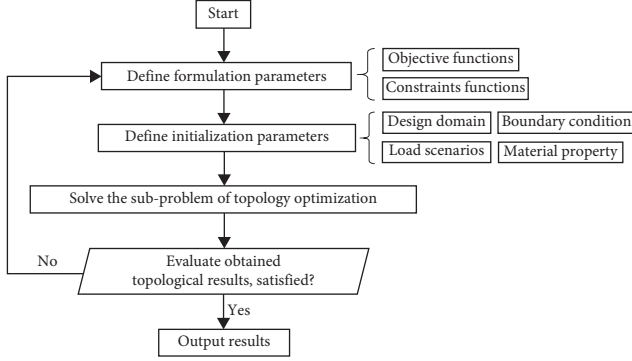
Start

Define formulation parameters

Objective functions

Constraints functions

Define initialization parameters

Design domain

Boundary condition

Load scenarios

Material property

Solve the sub-problem of topology optimization

No

Evaluate obtained topological results, satisfied?

Yes

Output results